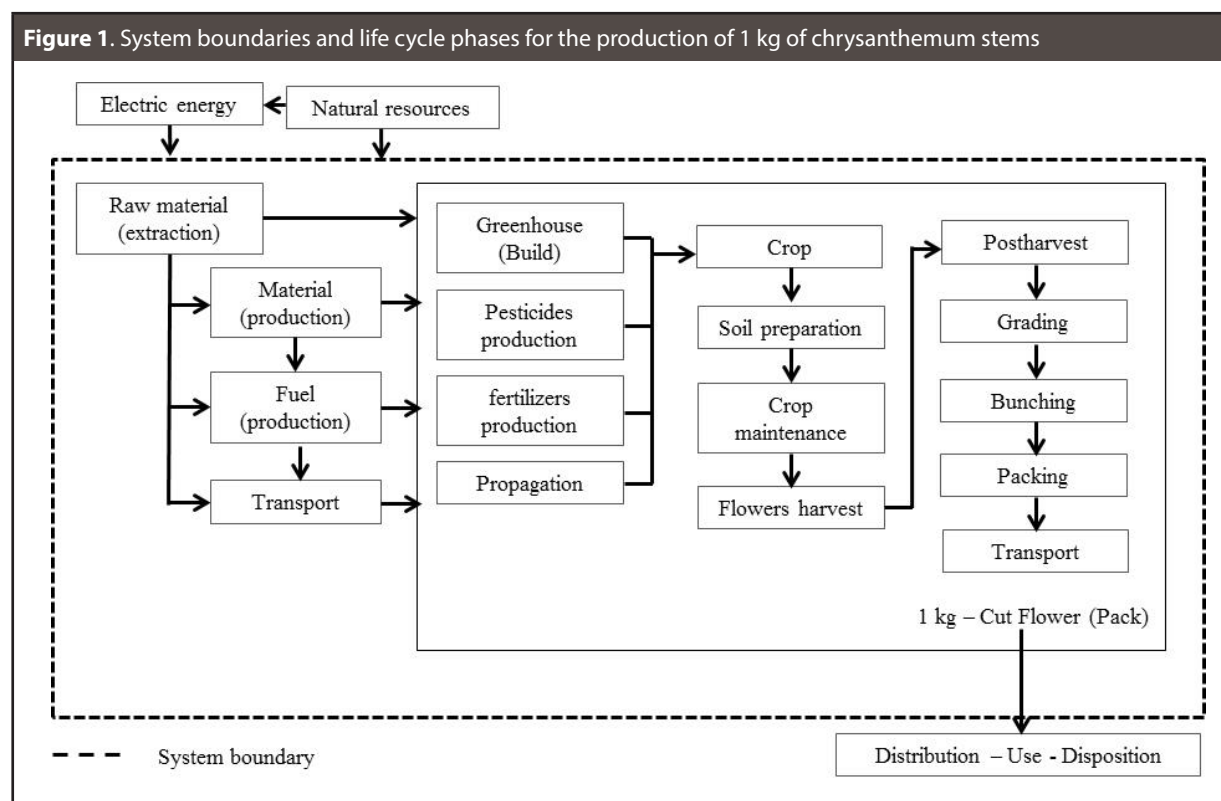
**Figure 1**. System boundaries and life cycle phases for the production of 1 kg of chrysanthemum stems

Electric energy

Natural resources

Raw material (extraction)

Material (production)

Fuel (production)

Transport

Greenhouse (Build)

Pesticides production

fertilizers production

Propagation

Crop

Soil preparation

Crop maintenance

Flowers harvest

Postharvest

Grading

Bunching

Packing

Transport

1 kg – Cut Flower (Pack)

System boundary

Distribution – Use - Disposition